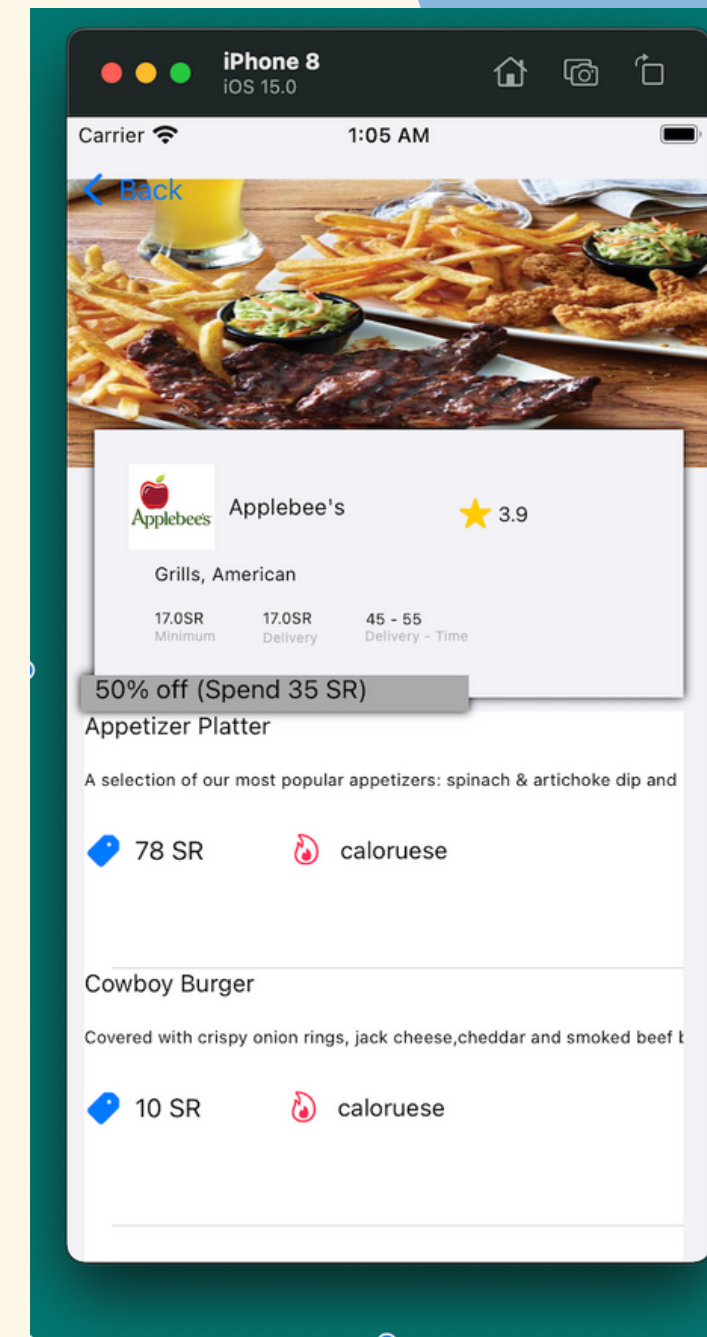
iPhone 8
iOS 15.0

Carrier

1:05 AM

Back

Applebee's

Applebee's

3.9

Grills, American

17.0SR
Minimum

17.0SR
Delivery

45 - 55
Delivery - Time

50% off (Spend 35 SR)

Appetizer Platter

A selection of our most popular appetizers: spinach & artichoke dip and

78 SR

caloruese

Cowboy Burger

Covered with crispy onion rings, jack cheese,cheddar and smoked beef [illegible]

10 SR

caloruese